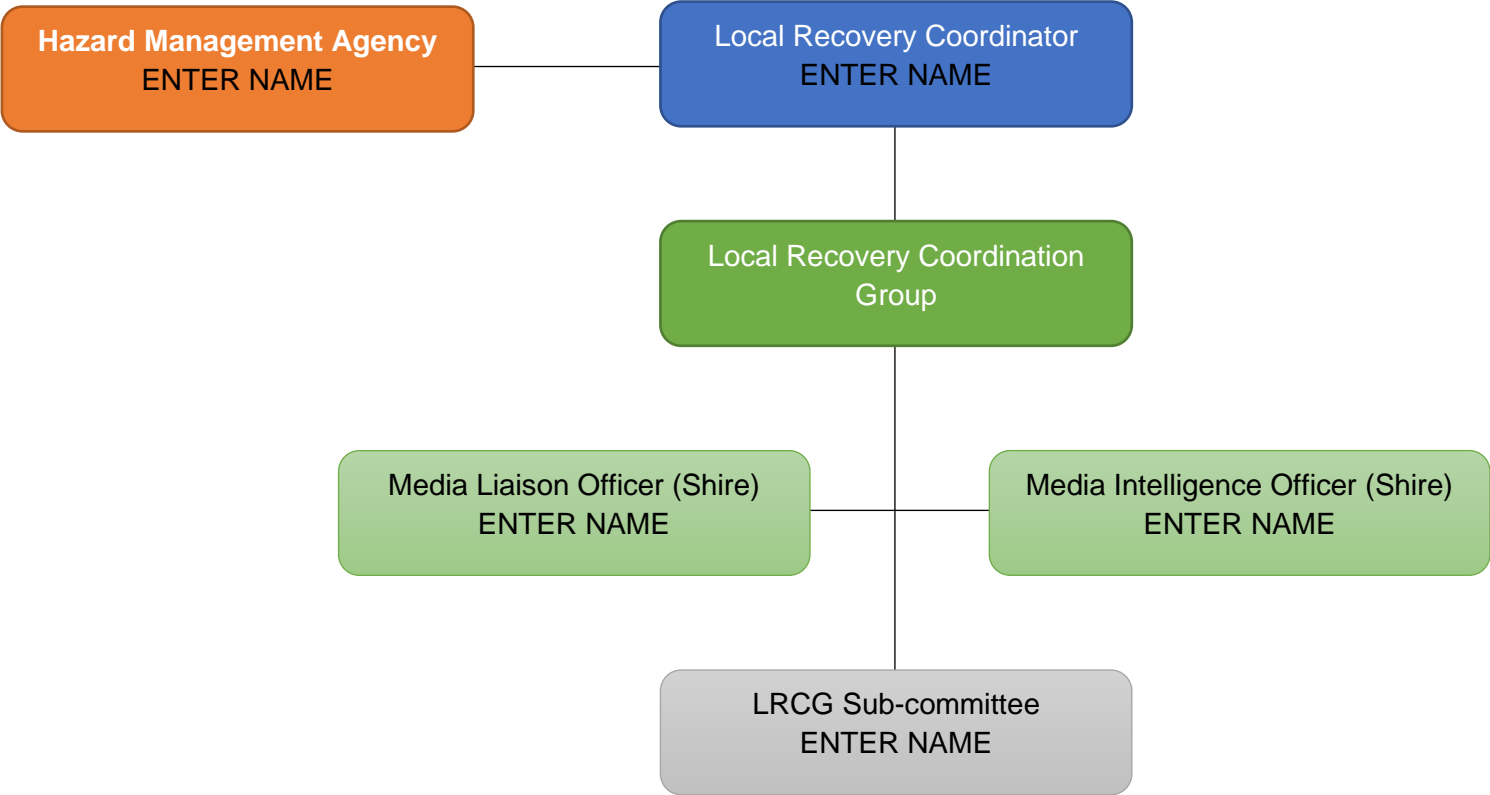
Hazard Management Agency
ENTER NAME

Local Recovery Coordinator
ENTER NAME

Local Recovery Coordination Group

Media Liaison Officer (Shire)
ENTER NAME

Media Intelligence Officer (Shire)
ENTER NAME

LRCG Sub-committee
ENTER NAME